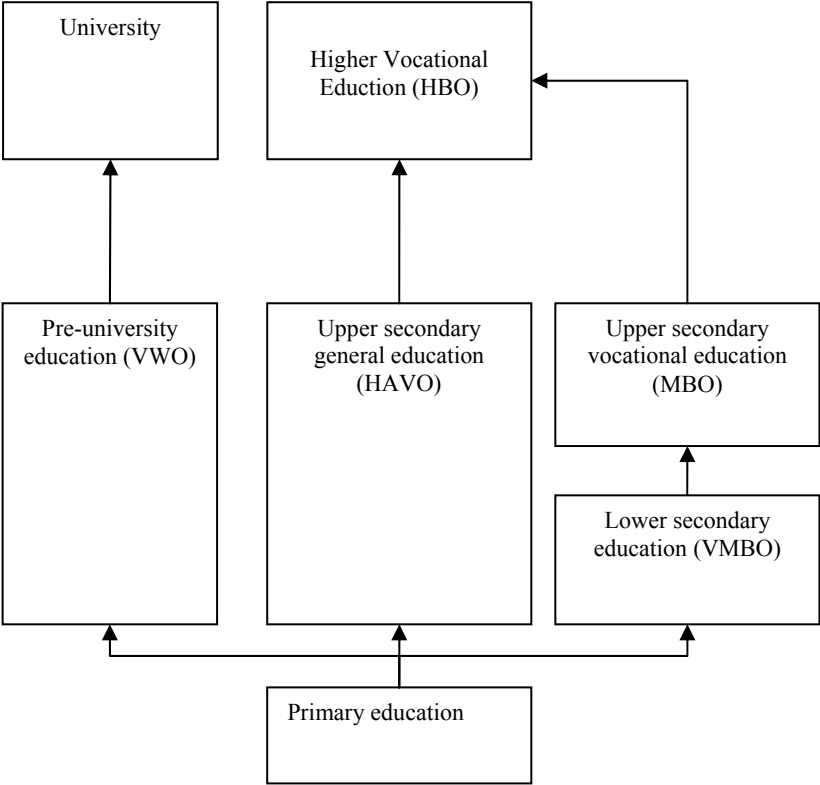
University

Higher Vocational Eduction (HBO)

Pre-university education (VWO)

Upper secondary general education (HAVO)

Upper secondary vocational education (MBO)

Lower secondary education (VMBO)

Primary education